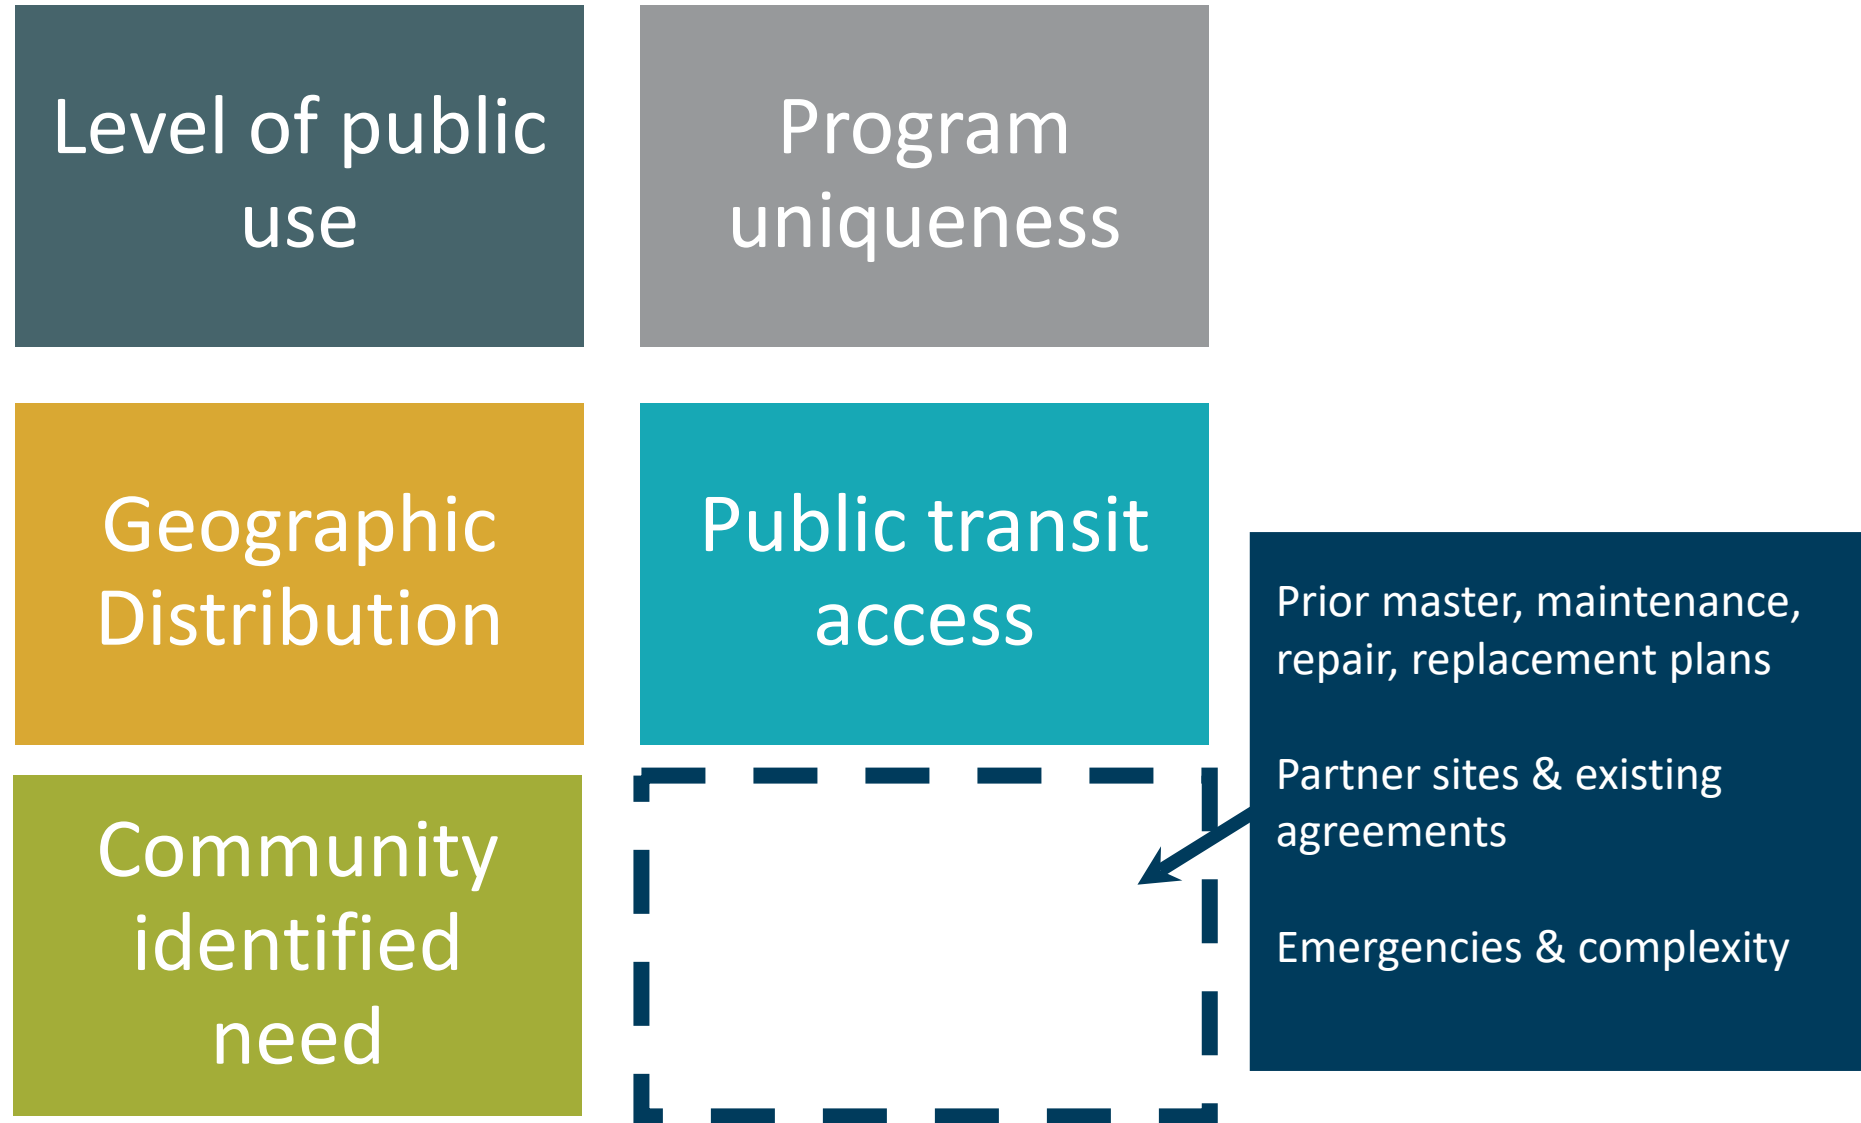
Level of public use

Program uniqueness

Geographic Distribution

Public transit access

Community identified need

Prior master, maintenance, repair, replacement plans

Partner sites & existing agreements

Emergencies & complexity